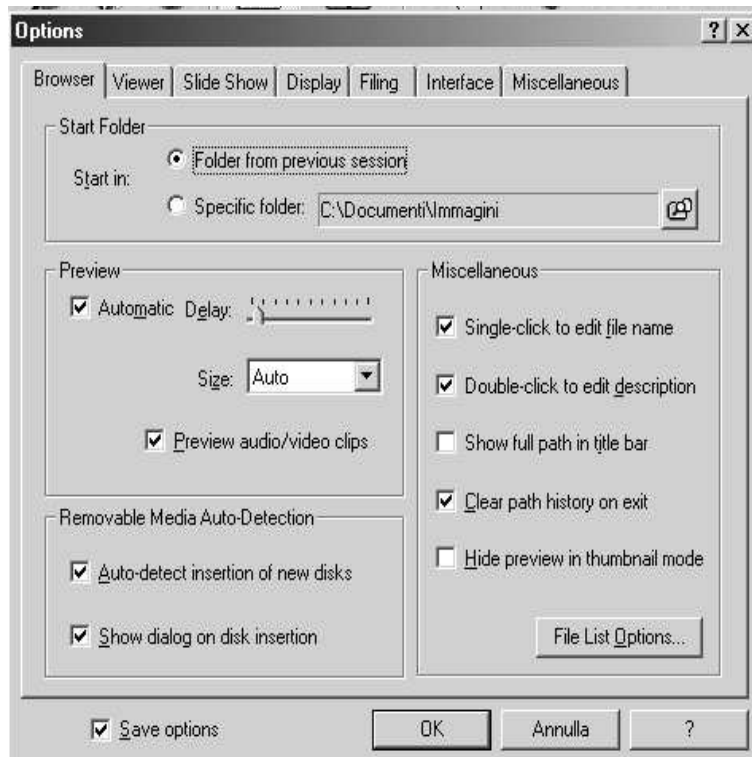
Options

? X

Browser | Viewer | Slide Show | Display | Filing | Interface | Miscellaneous

Start Folder

Start in:

Folder from previous session

Specific folder: C:\Documenti\Immagini

Preview

Automatic Delay:

Size: Auto

Preview audio/video clips

Removable Media Auto-Detection

Auto-detect insertion of new disks

Show dialog on disk insertion

Miscellaneous

Single-click to edit file name

Double-click to edit description

Show full path in title bar

Clear path history on exit

Hide preview in thumbnail mode

File List Options...

Save options

OK

Annulla

?